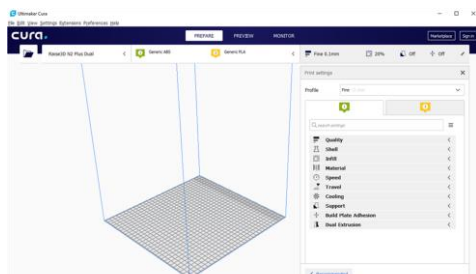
Ultimaker Cura

File Edit View Settings Extensions Preferences Help

cura.

PREPARE

PREVIEW

MONITOR

Marketplace

Sign in

Raise3D N2 Plus Dual

Generic ABS

Generic PLA

Fine 0.1mm

20%

Off

Off

Print settings

Profile

Fine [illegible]

search settings

Quality

Shell

Infill

Material

Speed

Travel

Cooling

Support

Build Plate Adhesion

Dual Extrusion

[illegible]